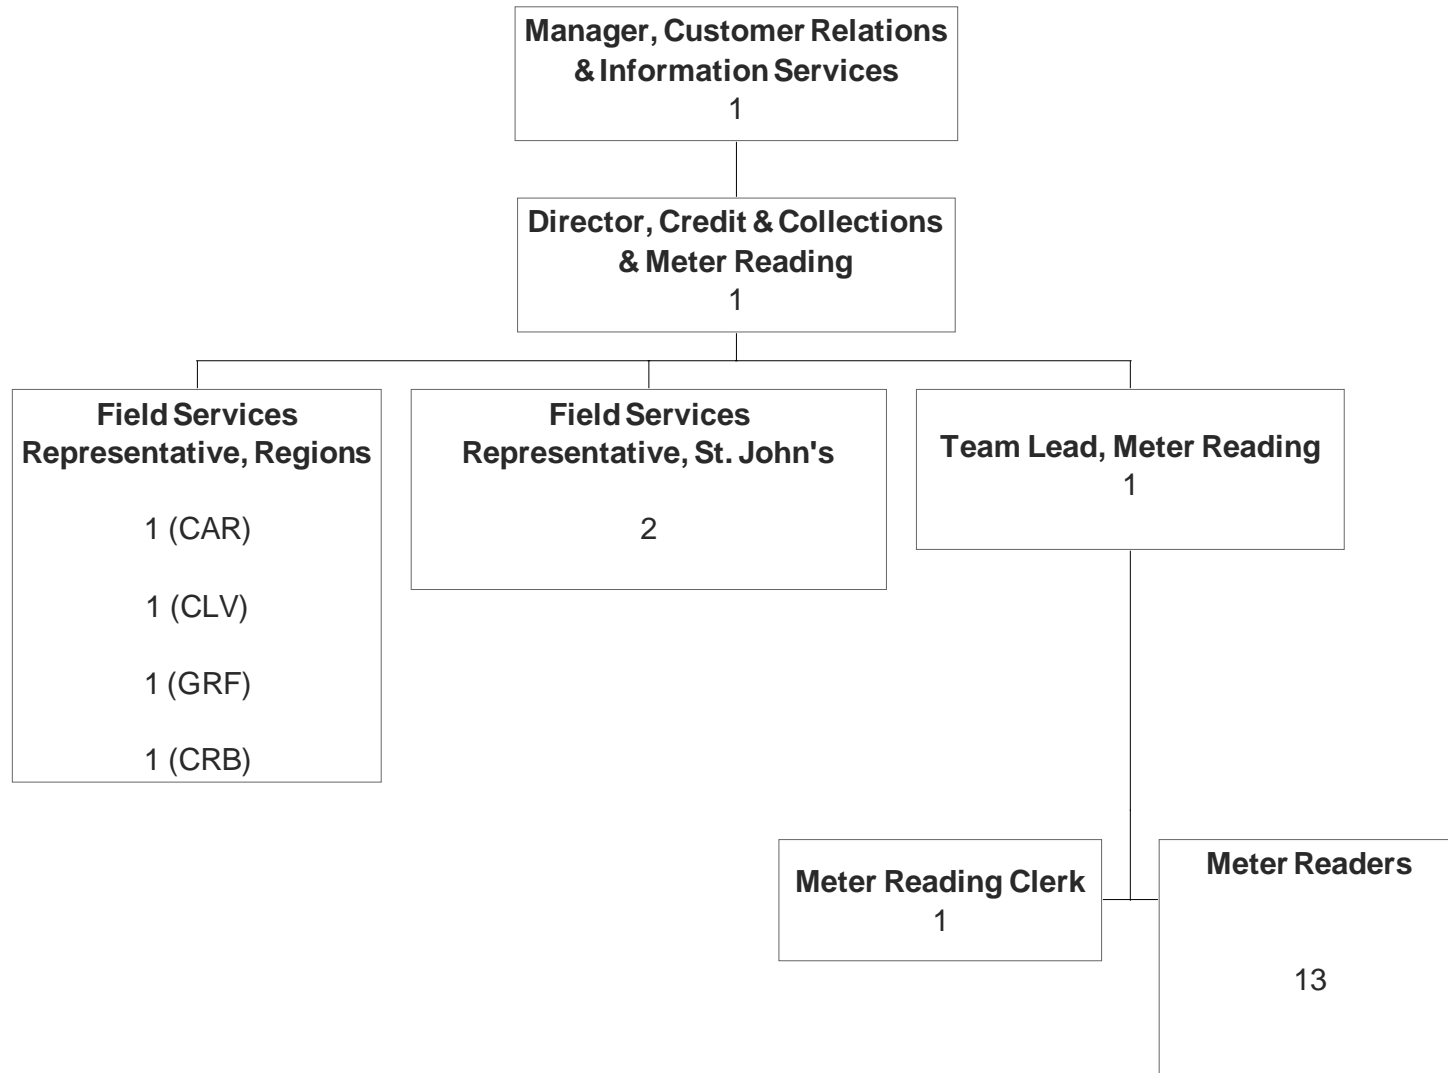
Manager, Customer Relations & Information Services
1

Director, Credit & Collections & Meter Reading
1

Field Services Representative, Regions

1 (CAR)

1 (CLV)

1 (GRF)

1 (CRB)

Field Services Representative, St. John's

2

Team Lead, Meter Reading
1

Meter Reading Clerk
1

Meter Readers

13